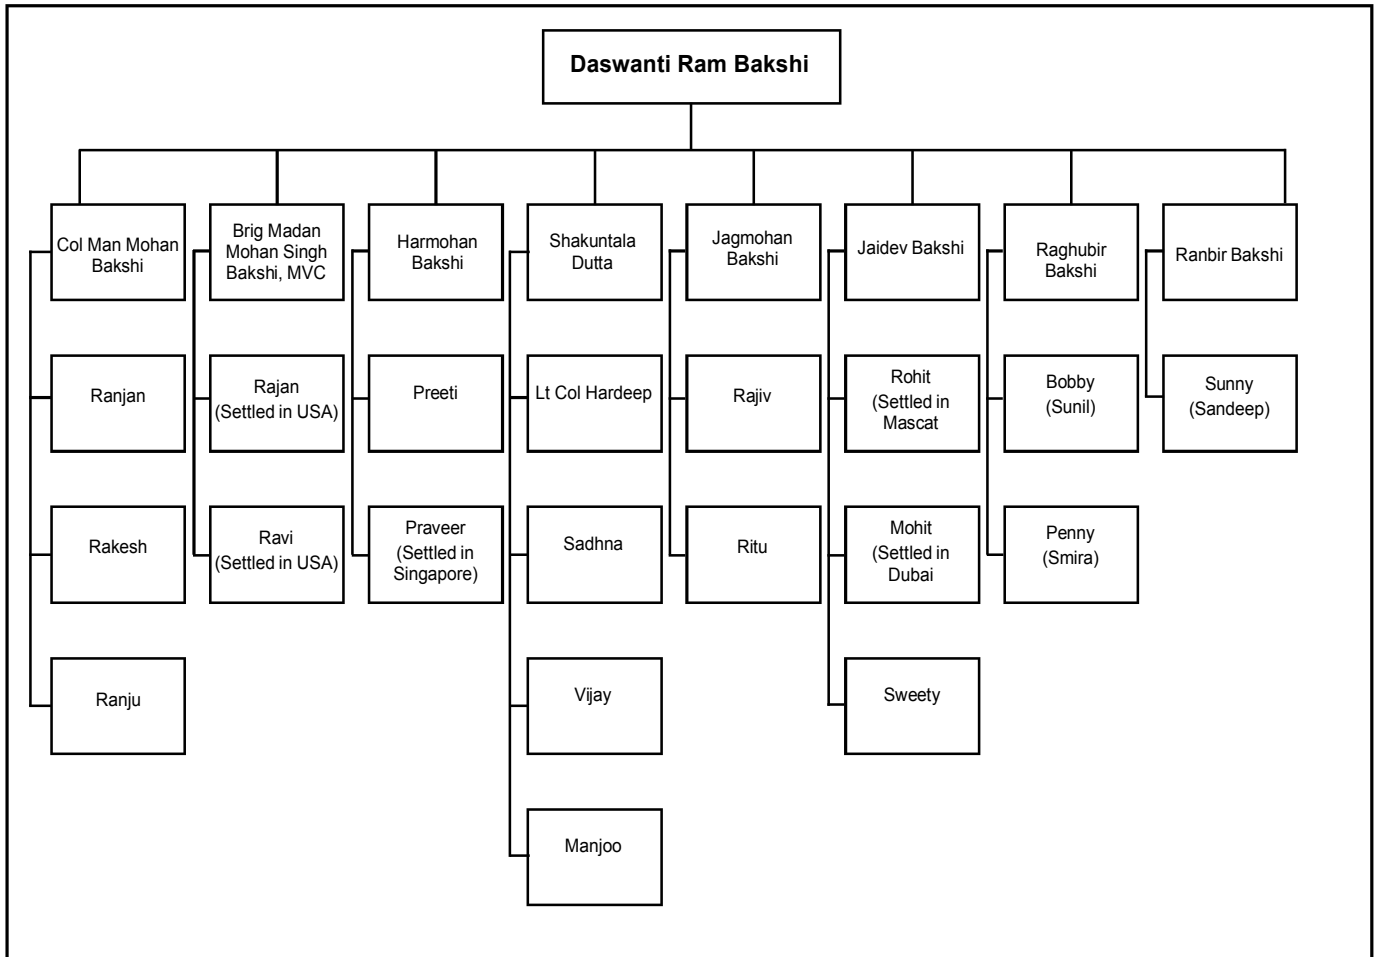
Daswanti Ram Bakshi

Col Man Mohan Bakshi

Ranjan

Rakesh

Ranju

Brig Madan Mohan Singh Bakshi, MVC

Rajan (Settled in USA)

Ravi (Settled in USA)

Harmohan Bakshi

Preeti

Praveer (Settled in Singapore)

Shakuntala Dutta

Lt Col Hardeep

Sadhna

Vijay

Manjoo

Jagmohan Bakshi

Rajiv

Ritu

Jaidev Bakshi

Rohit (Settled in Mascat

Mohit (Settled in Dubai

Sweety

Raghubir Bakshi

Bobby (Sunil)

Penny (Smira)

Ranbir Bakshi

Sunny (Sandeep)